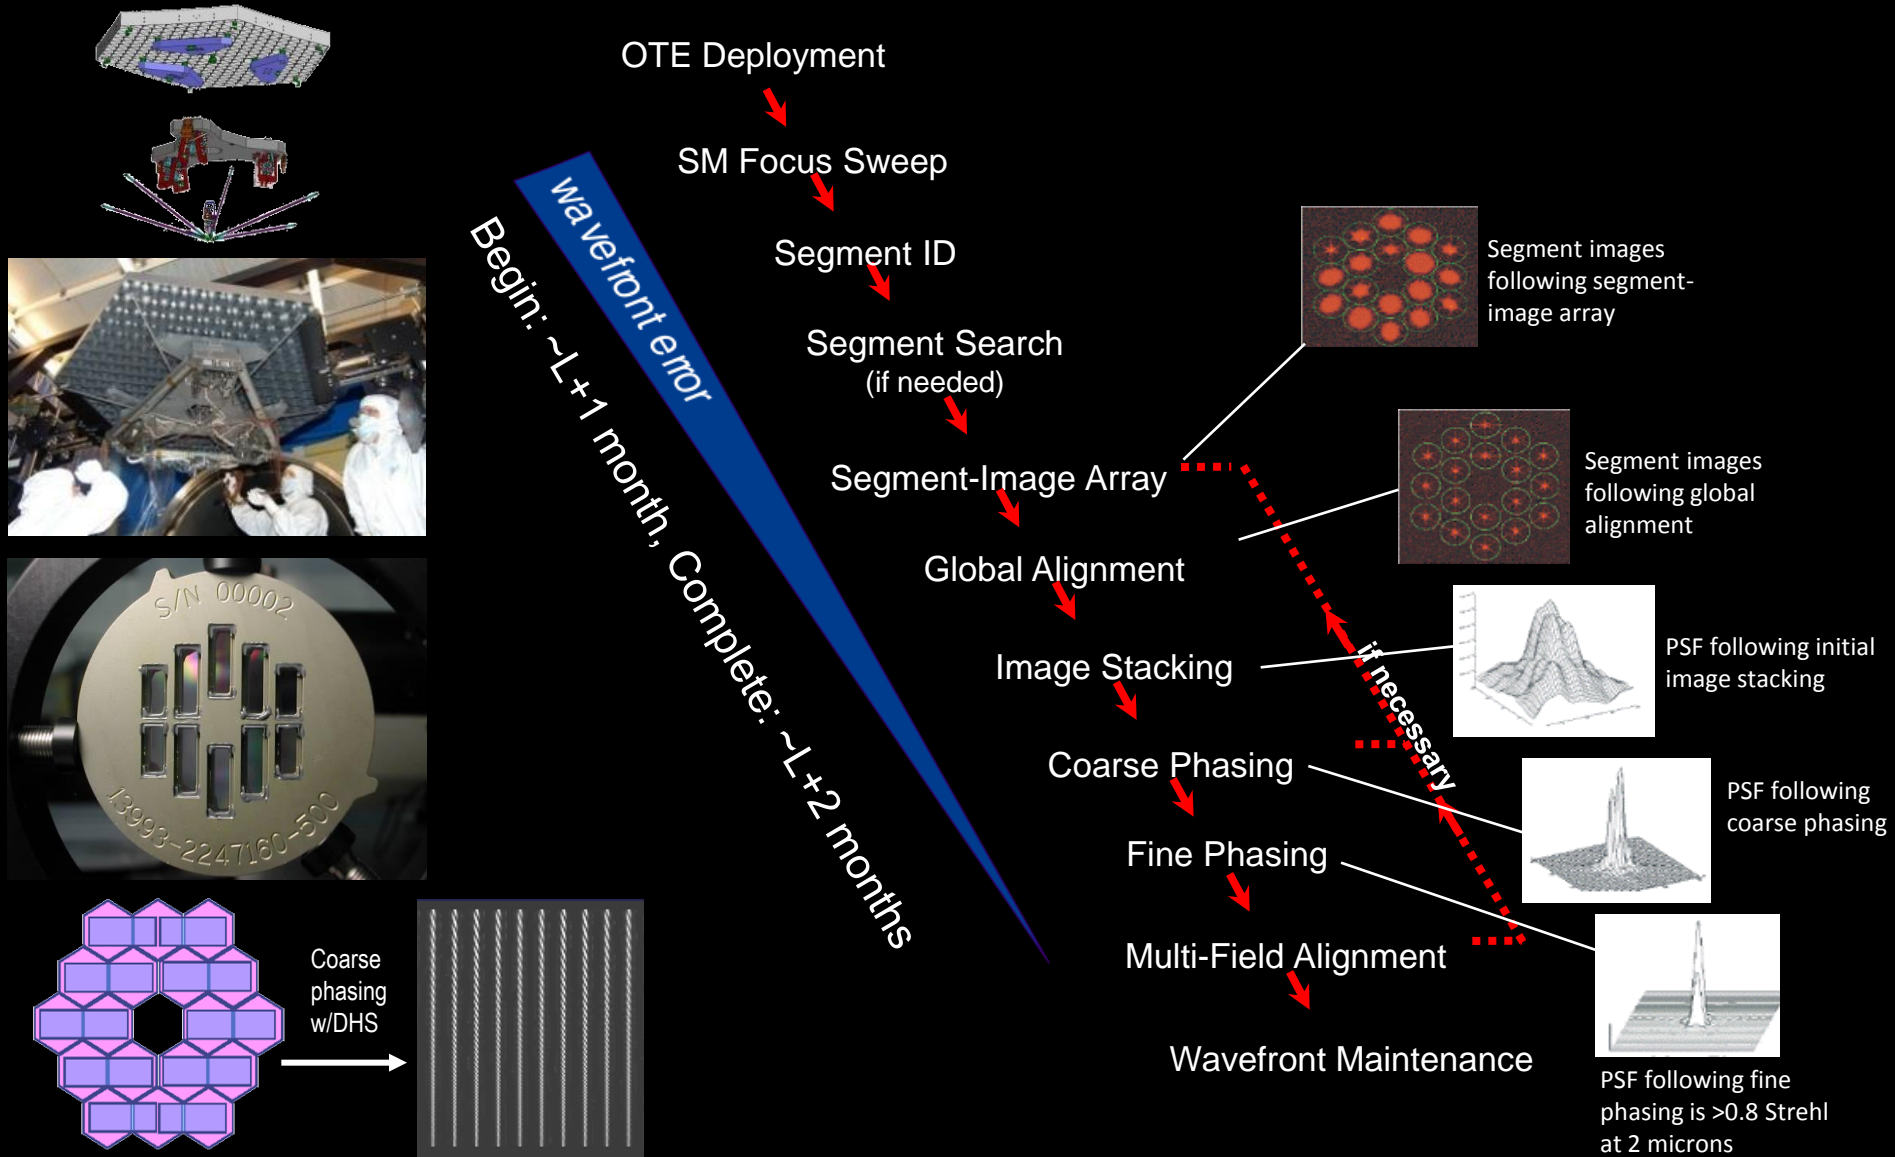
OTE Deployment

SM Focus Sweep

Segment ID

Segment Search
(if needed)

Segment-Image Array

Global Alignment

Image Stacking

Coarse Phasing

Fine Phasing

Multi-Field Alignment

Wavefront Maintenance

wavefront error

Begin: ~L+1 month, Complete: ~L+2 months

if necessary

Segment images following segment-image array

Segment images following global alignment

PSF following initial image stacking

PSF following coarse phasing

PSF following fine phasing is >0.8 Strehl at 2 microns

S/N 00002

13993-2247160-500

Coarse phasing w/DHS